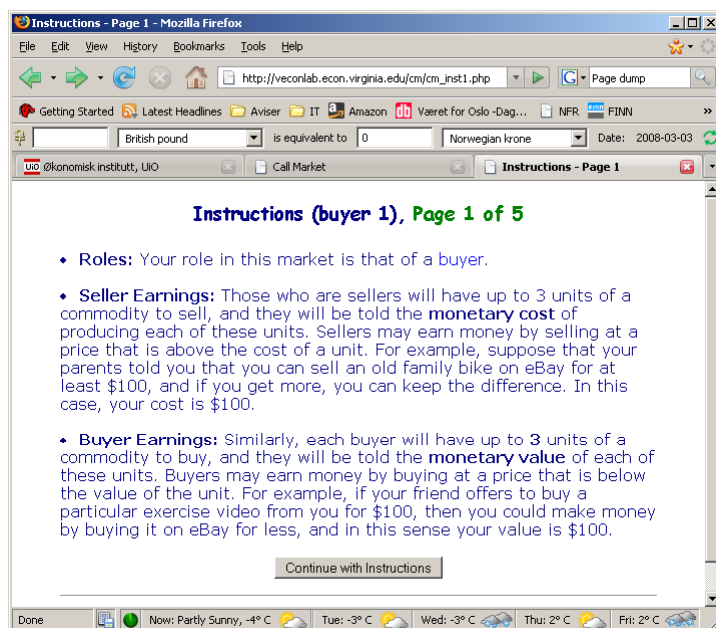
Instructions - Page 1 - Mozilla Firefox

File Edit View History Bookmarks Tools Help

http://veconlab.econ.virginia.edu/cm/cm_inst1.php

Page dump

Getting Started Latest Headlines Aviser IT Amazon Været for Oslo -Dag... NFR FINN

British pound is equivalent to 0 Norwegian krone Date: 2008-03-03

Økonomisk institutt, UiO Call Market Instructions - Page 1

Instructions (buyer 1), Page 1 of 5

• Roles: Your role in this market is that of a buyer.

• Seller Earnings: Those who are sellers will have up to 3 units of a commodity to sell, and they will be told the monetary cost of producing each of these units. Sellers may earn money by selling at a price that is above the cost of a unit. For example, suppose that your parents told you that you can sell an old family bike on eBay for at least $100, and if you get more, you can keep the difference. In this case, your cost is $100.

• Buyer Earnings: Similarly, each buyer will have up to 3 units of a commodity to buy, and they will be told the monetary value of each of these units. Buyers may earn money by buying at a price that is below the value of the unit. For example, if your friend offers to buy a particular exercise video from you for $100, then you could make money by buying it on eBay for less, and in this sense your value is $100.

Continue with Instructions

Done Now: Partly Sunny, -4° C Tue: -3° C Wed: -3° C Thu: 2° C Fri: 2° C